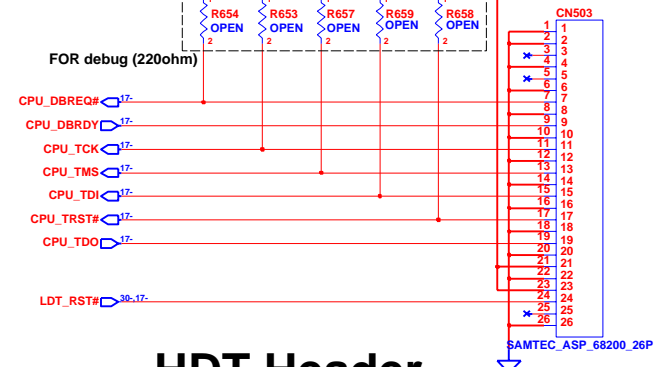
R654
2
OPEN
R653
2
OPEN
R657
2
OPEN
R659
2
OPEN
R658
2
OPEN

FOR debug (220ohm)

CN503

CPU_DBREQ# 17-
CPU_DBRDY 17-
CPU_TCK 17-
CPU_TMS 17-
CPU_TDI 17-
CPU_TRST# 17-
CPU_TDO 17-

LDT_RST# 30-,17-

1 1
2 2
3 3
4 4
5 5
6 6
7 7
8 8
9 9
10 10
11 11
12 12
13 13
14 14
15 15
16 16
17 17
18 18
19 19
20 20
21 21
22 22
23 23
24 24
25 25
26 26

SAMTEC_ASP_68200_26P

HDT Header